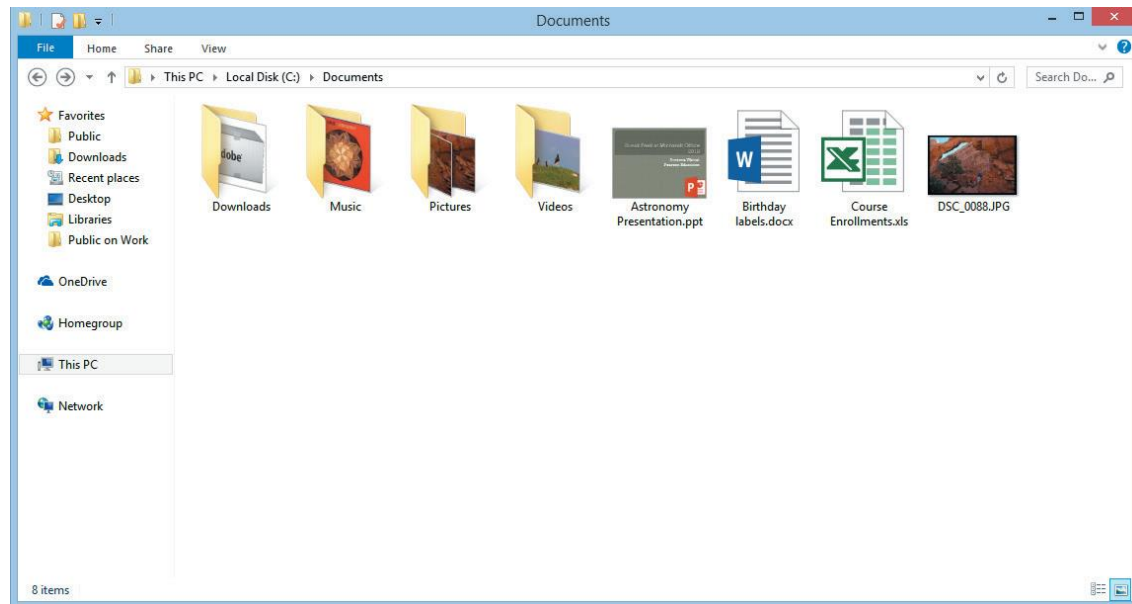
Documents

File Home Share View

This PC ▸ Local Disk (C:) ▸ Documents

Search Do...

Favorites
Public
Downloads
Recent places
Desktop
Libraries
Public on Work

OneDrive

Homegroup

This PC

Network

dobe

Downloads

Music

Pictures

Videos

Astronomy Presentation.ppt

Birthday labels.docx

Course Enrollments.xls

DSC_0088.JPG

8 items